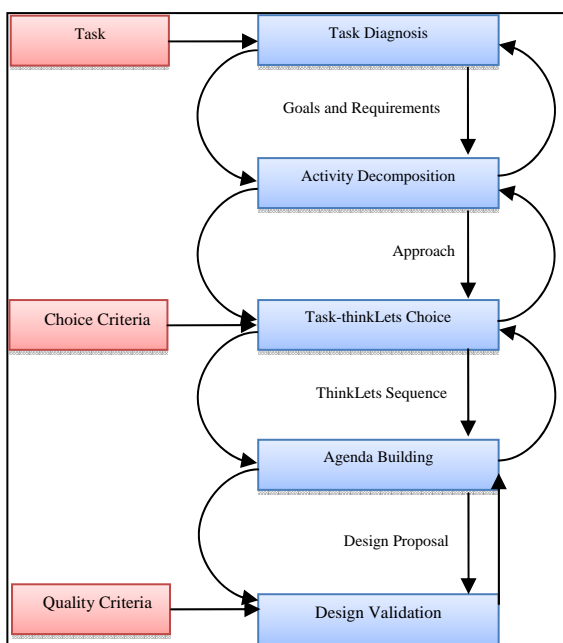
Task

Task Diagnosis

Goals and Requirements

Activity Decomposition

Approach

Choice Criteria

Task-thinkLets Choice

ThinkLets Sequence

Agenda Building

Design Proposal

Quality Criteria

Design Validation